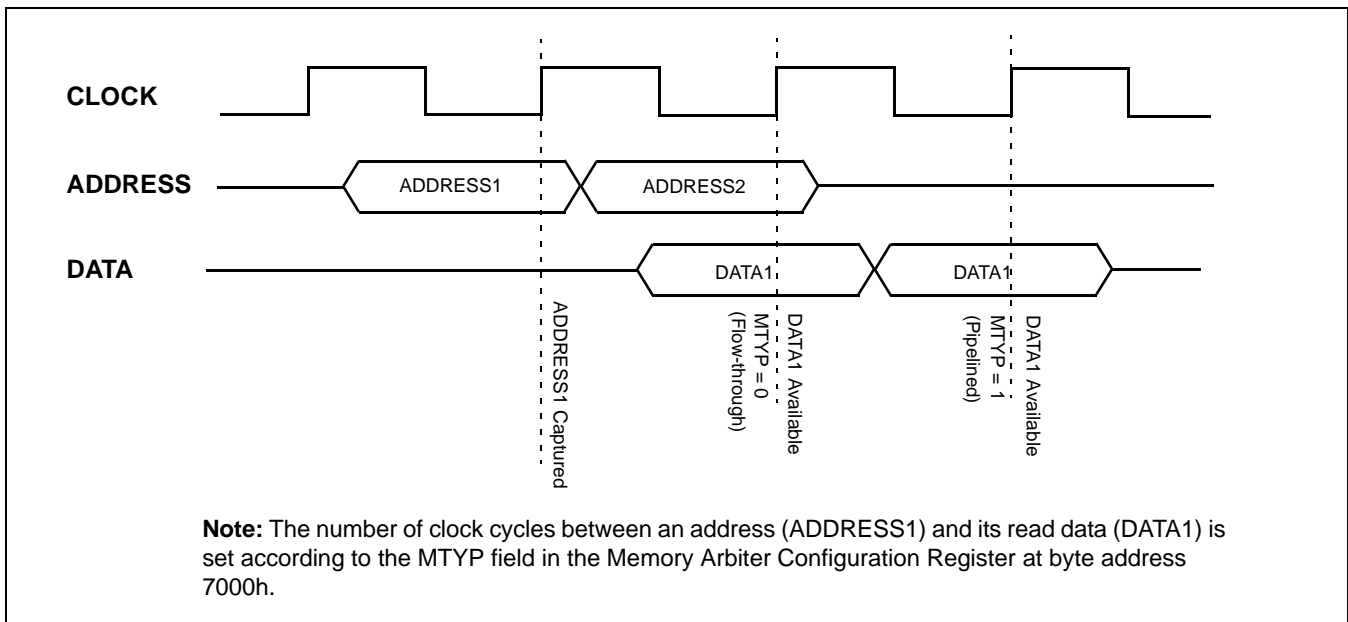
CLOCK

ADDRESS

ADDRESS1

ADDRESS2

DATA

DATA1

DATA1

ADDRESS1 Captured

DATA1 Available
MTYP = 0
(Flow-through)

DATA1 Available
MTYP = 1
(Pipelined)

**Note:** The number of clock cycles between an address (ADDRESS1) and its read data (DATA1) is set according to the MTYP field in the Memory Arbiter Configuration Register at byte address 7000h.